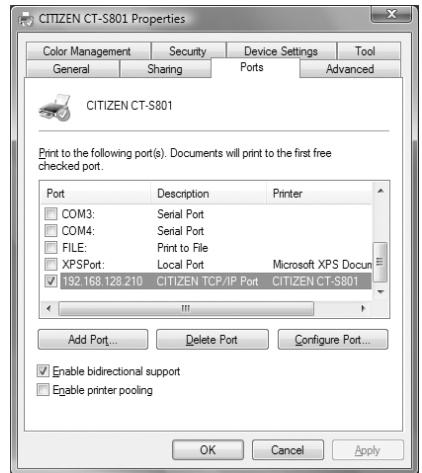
CITIZEN CT-S801 Properties

Color Management | Security | Device Settings | Tool
General | Sharing | Ports | Advanced

CITIZEN CT-S801

Print to the following port(s). Documents will print to the first free checked port.

| Port | Description | Printer |
|---|---|---|
| COM3: | Serial Port | |
| COM4: | Serial Port | |
| FILE: | Print to File | |
| XPSPort: | Local Port | Microsoft XPS Docun |
| 192.168.128.210 | CITIZEN TCP/IP Port | CITIZEN CT-S801 |

Add Port... | Delete Port | Configure Port...

Enable bidirectional support
Enable printer pooling

OK | Cancel | Apply